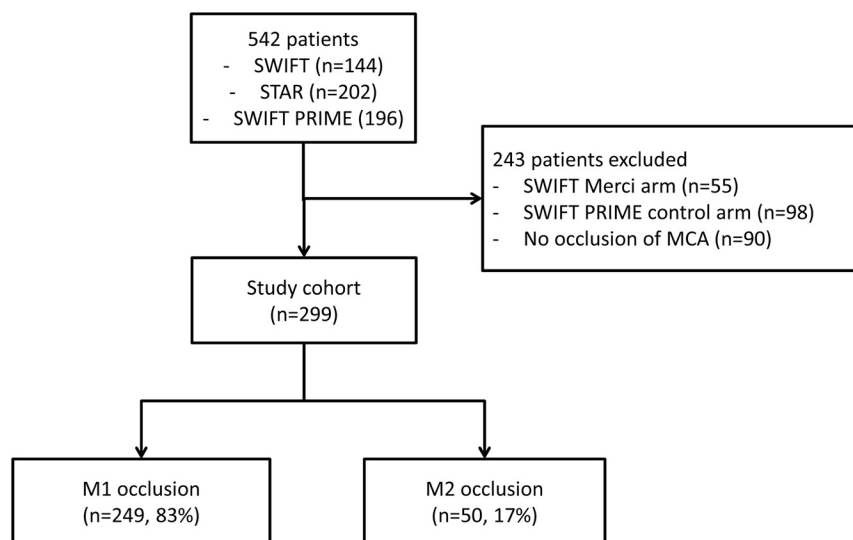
542 patients
- SWIFT (n=144)
- STAR (n=202)
- SWIFT PRIME (196)

243 patients excluded
- SWIFT Merci arm (n=55)
- SWIFT PRIME control arm (n=98)
- No occlusion of MCA (n=90)

Study cohort
(n=299)

M1 occlusion
(n=249, 83%)

M2 occlusion
(n=50, 17%)